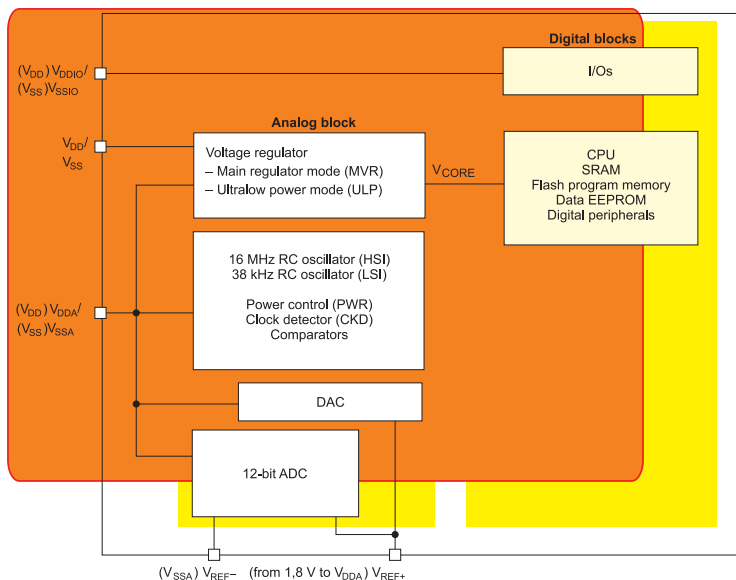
Digital blocks

$(V_{DD})$ $V_{DDIO}$/
$(V_{SS})$ $V_{SSIO}$

I/Os

Analog block

$V_{DD}$/
$V_{SS}$

Voltage regulator
– Main regulator mode (MVR)
– Ultralow power mode (ULP)

$V_{CORE}$

CPU
SRAM
Flash program memory
Data EEPROM
Digital peripherals

16 MHz RC oscillator (HSI)
38 kHz RC oscillator (LSI)

Power control (PWR)
Clock detector (CKD)
Comparators

$(V_{DD})$ $V_{DDA}$/
$(V_{SS})$ $V_{SSA}$

DAC

12-bit ADC

$(V_{SSA})$ $V_{REF-}$ (from 1,8 V to $V_{DDA}$) $V_{REF+}$